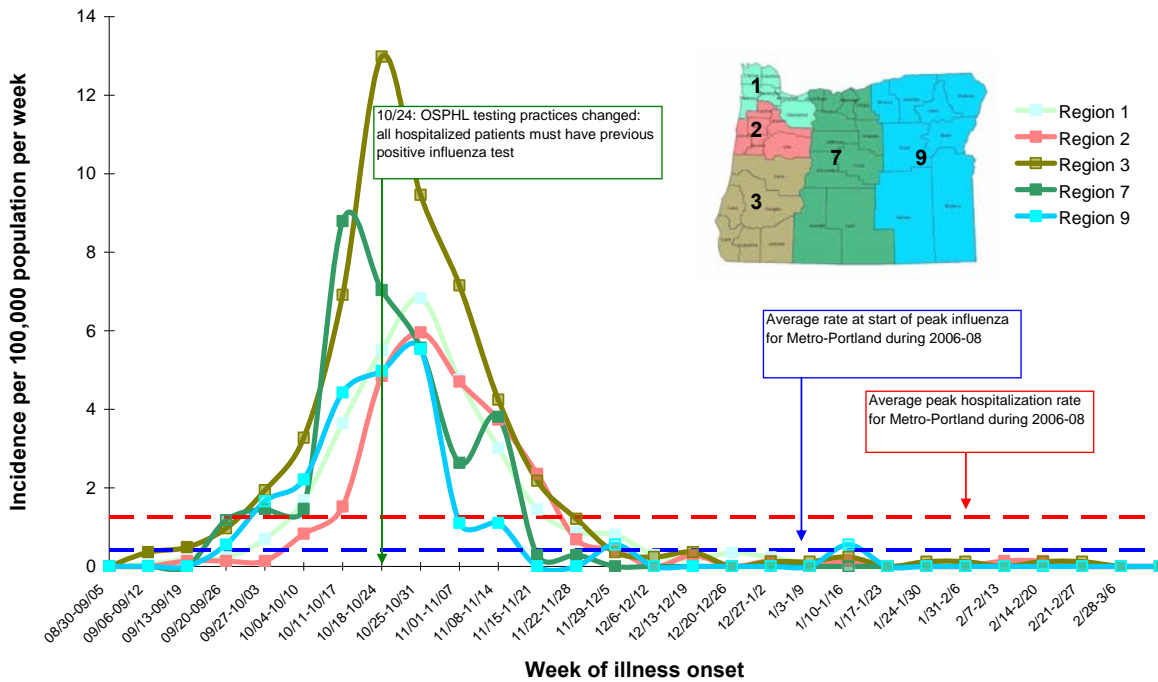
14
12
10
8
6
4
2
0

Incidence per 100,000 population per week

10/24: OSPHL testing practices changed: all hospitalized patients must have previous positive influenza test

1
2
7
9
3

Region 1
Region 2
Region 3
Region 7
Region 9

Average rate at start of peak influenza for Metro-Portland during 2006-08

Average peak hospitalization rate for Metro-Portland during 2006-08

08/30-09/05
09/06-09/12
09/13-09/19
09/20-09/26
09/27-10/03
10/04-10/10
10/11-10/17
10/18-10/24
10/25-10/31
11/01-11/07
11/08-11/14
11/15-11/21
11/22-11/28
11/29-12/5
12/6-12/12
12/13-12/19
12/20-12/26
12/27-1/2
1/3-1/9
1/10-1/16
1/17-1/23
1/24-1/30
1/31-2/6
2/7-2/13
2/14-2/20
2/21-2/27
2/28-3/6

Week of illness onset